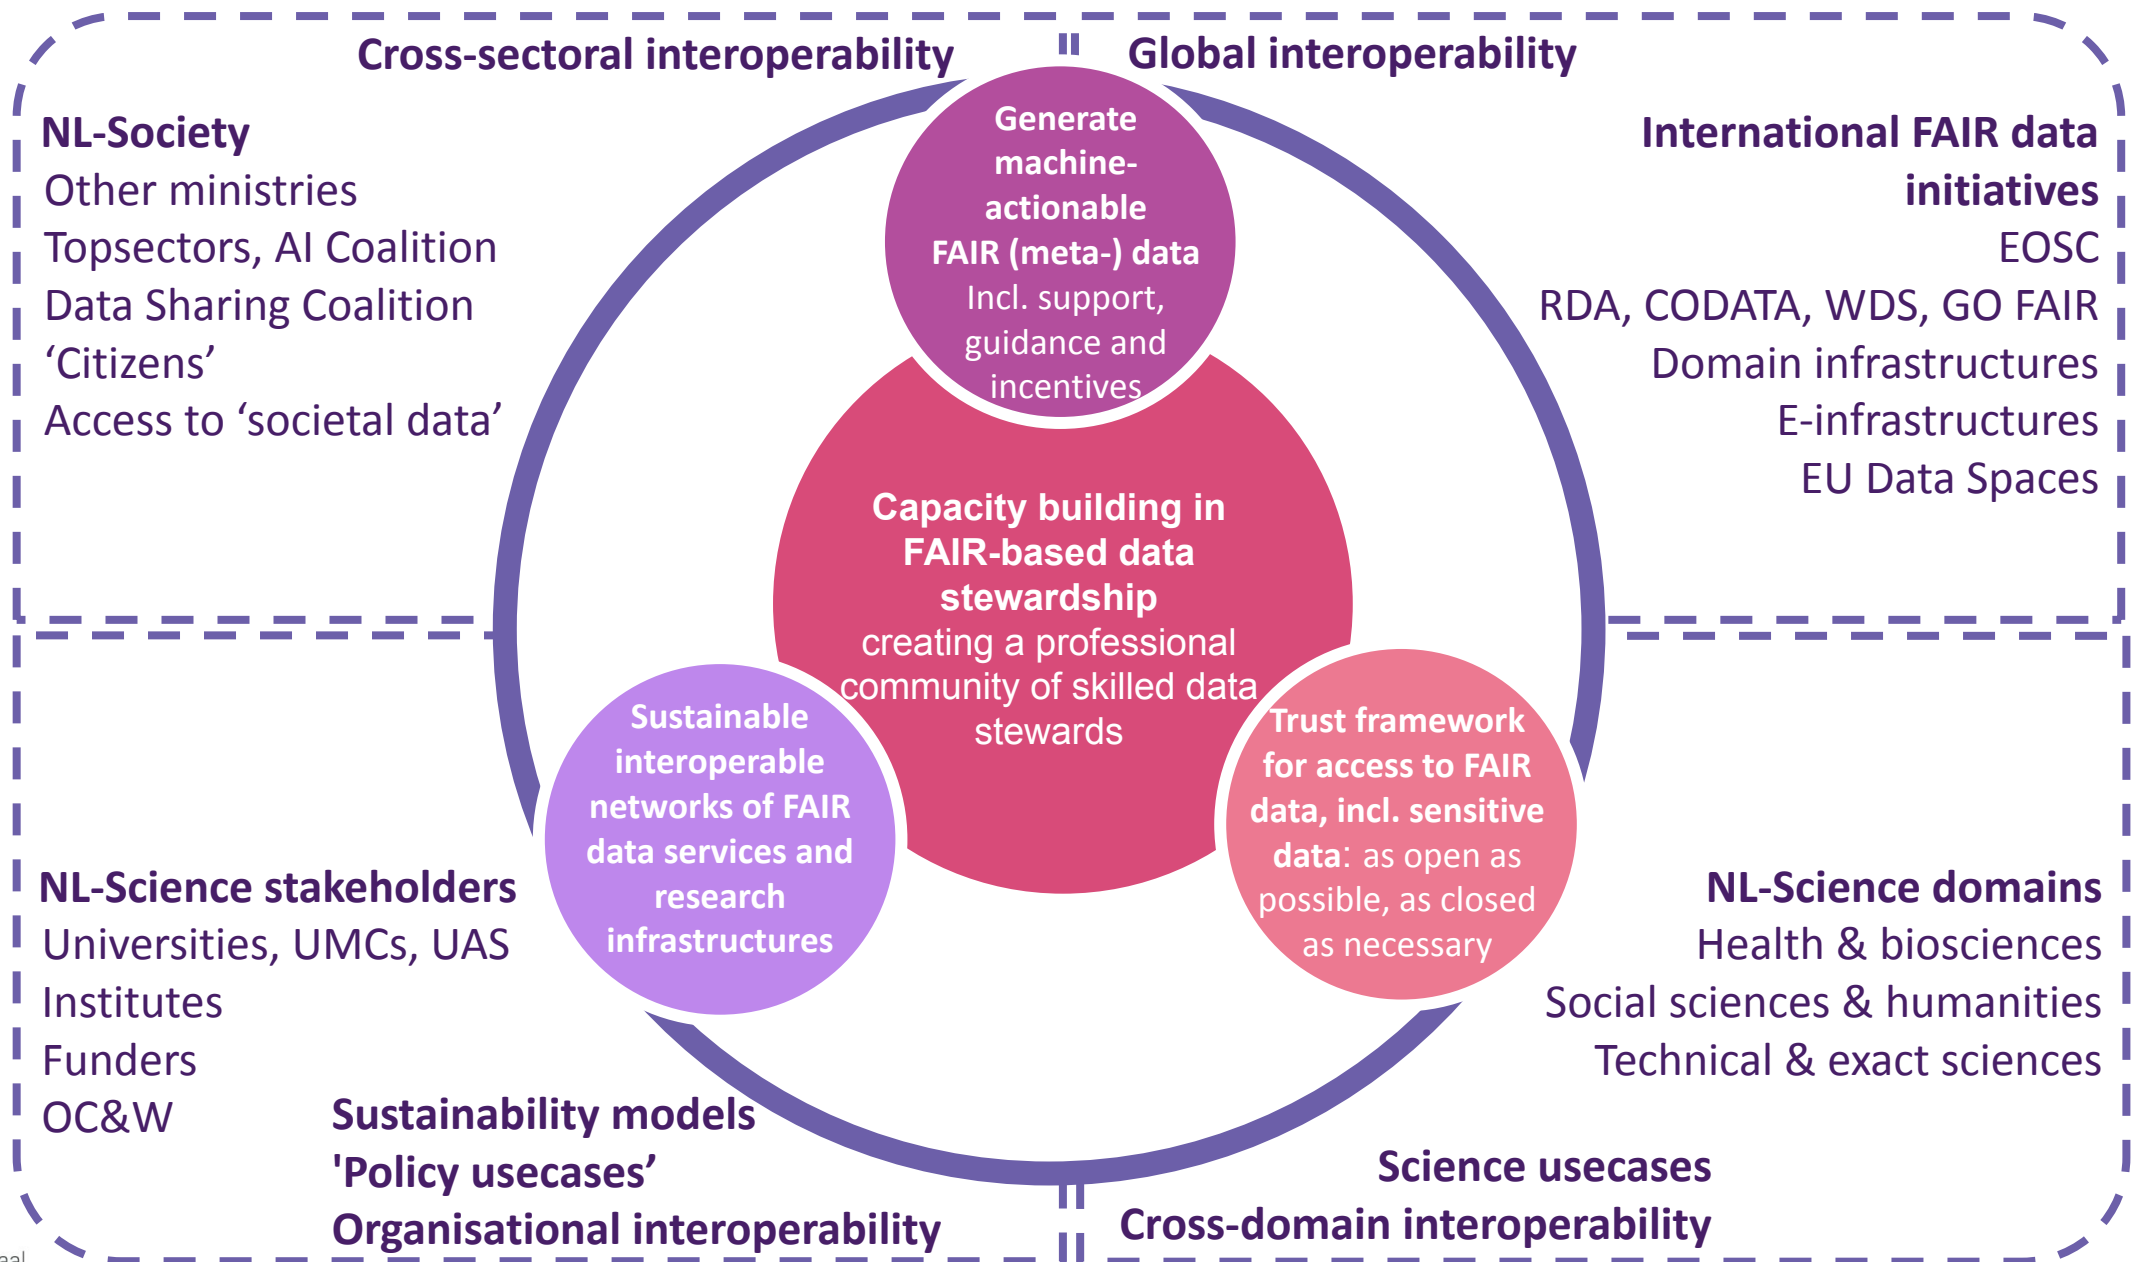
Cross-sectoral interoperability

Global interoperability

NL-Society
Other ministries
Topsectors, AI Coalition
Data Sharing Coalition
'Citizens'
Access to 'societal data'

Generate machine-actionable FAIR (meta-) data
Incl. support, guidance and incentives

International FAIR data initiatives
EOSC
RDA, CODATA, WDS, GO FAIR
Domain infrastructures
E-infrastructures
EU Data Spaces

Capacity building in FAIR-based data stewardship
creating a professional community of skilled data stewards

Sustainable interoperable networks of FAIR data services and research infrastructures

Trust framework for access to FAIR data, incl. sensitive data: as open as possible, as closed as necessary

NL-Science stakeholders
Universities, UMCs, UAS
Institutes
Funders
OC&W

NL-Science domains
Health & biosciences
Social sciences & humanities
Technical & exact sciences

Sustainability models
'Policy usecases'
Organisational interoperability

Science usecases
Cross-domain interoperability